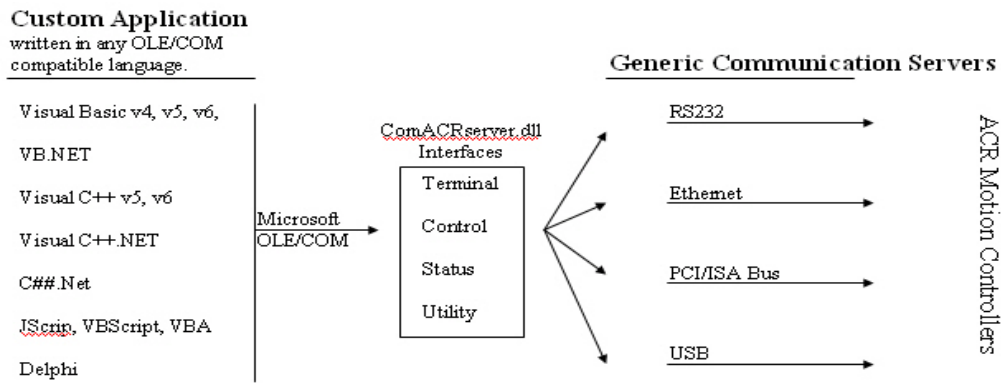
Custom Application
written in any OLE/COM compatible language.

Visual Basic v4, v5, v6,

VB.NET

Visual C++ v5, v6

Visual C++.NET

C##.Net

JScrip, VBScript, VBA

Delphi

Microsoft OLE/COM

ComACRserver.dll
Interfaces

Terminal

Control

Status

Utility

Generic Communication Servers

RS232

Ethernet

PCI/ISA Bus

USB

ACR Motion Controllers